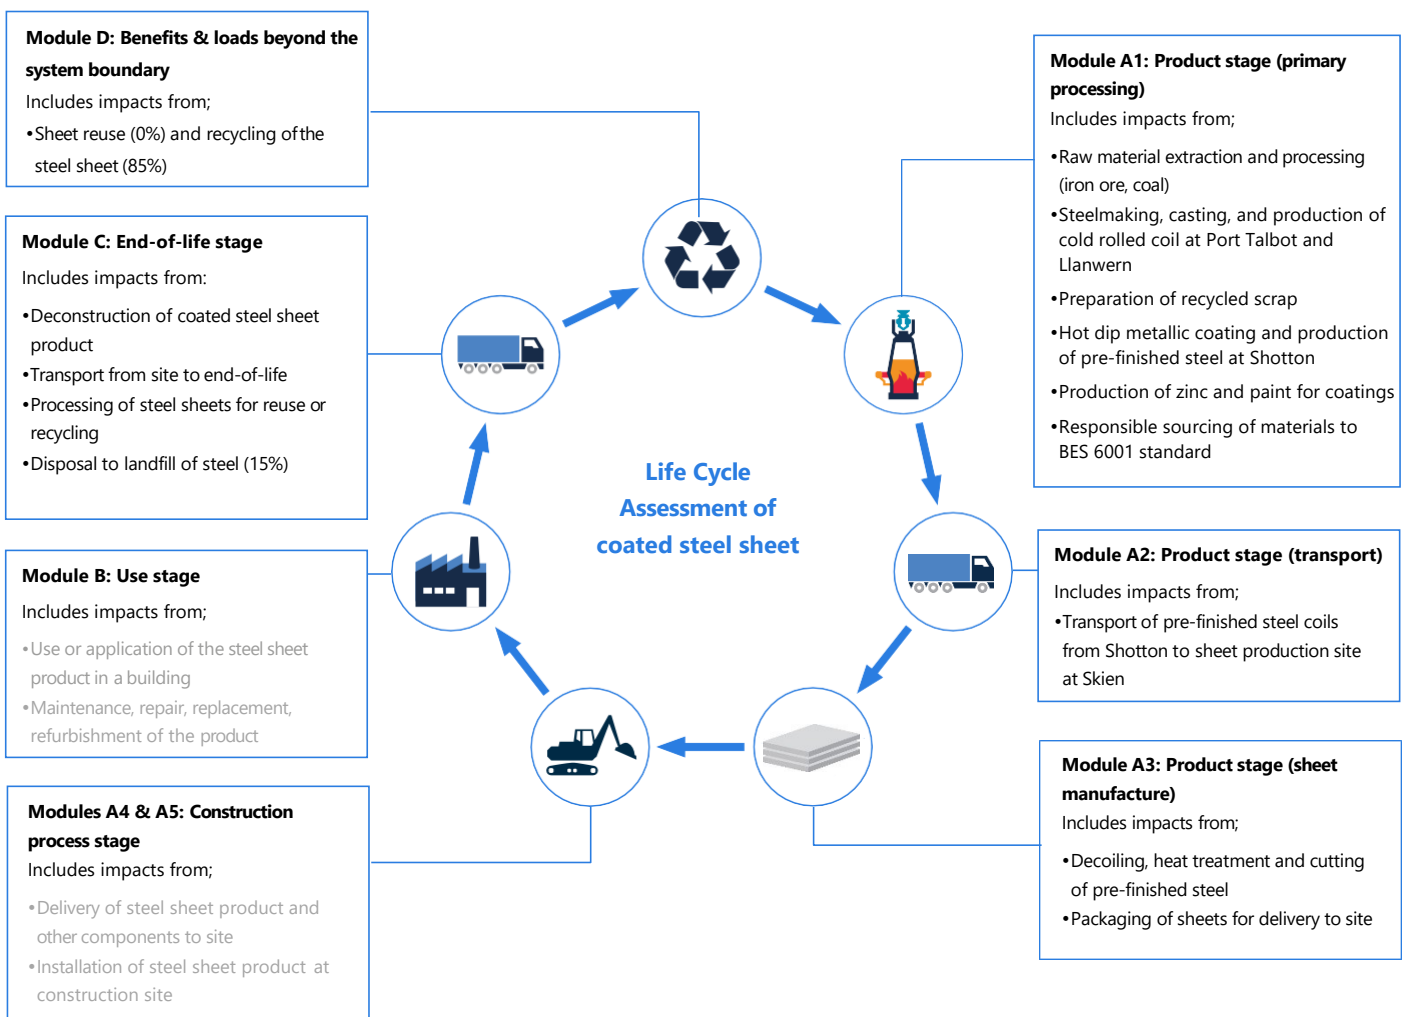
**Module D: Benefits & loads beyond the system boundary**
Includes impacts from;
•Sheet reuse (0%) and recycling of the steel sheet (85%)

**Module C: End-of-life stage**
Includes impacts from:
•Deconstruction of coated steel sheet product
•Transport from site to end-of-life
•Processing of steel sheets for reuse or recycling
•Disposal to landfill of steel (15%)

**Module B: Use stage**
Includes impacts from;
•Use or application of the steel sheet product in a building
•Maintenance, repair, replacement, refurbishment of the product

**Modules A4 & A5: Construction process stage**
Includes impacts from;
•Delivery of steel sheet product and other components to site
•Installation of steel sheet product at construction site

Life Cycle Assessment of coated steel sheet

**Module A1: Product stage (primary processing)**
Includes impacts from;
•Raw material extraction and processing (iron ore, coal)
•Steelmaking, casting, and production of cold rolled coil at Port Talbot and Llanwern
•Preparation of recycled scrap
•Hot dip metallic coating and production of pre-finished steel at Shotton
•Production of zinc and paint for coatings
•Responsible sourcing of materials to BES 6001 standard

**Module A2: Product stage (transport)**
Includes impacts from;
•Transport of pre-finished steel coils from Shotton to sheet production site at Skien

**Module A3: Product stage (sheet manufacture)**
Includes impacts from;
•Decoiling, heat treatment and cutting of pre-finished steel
•Packaging of sheets for delivery to site